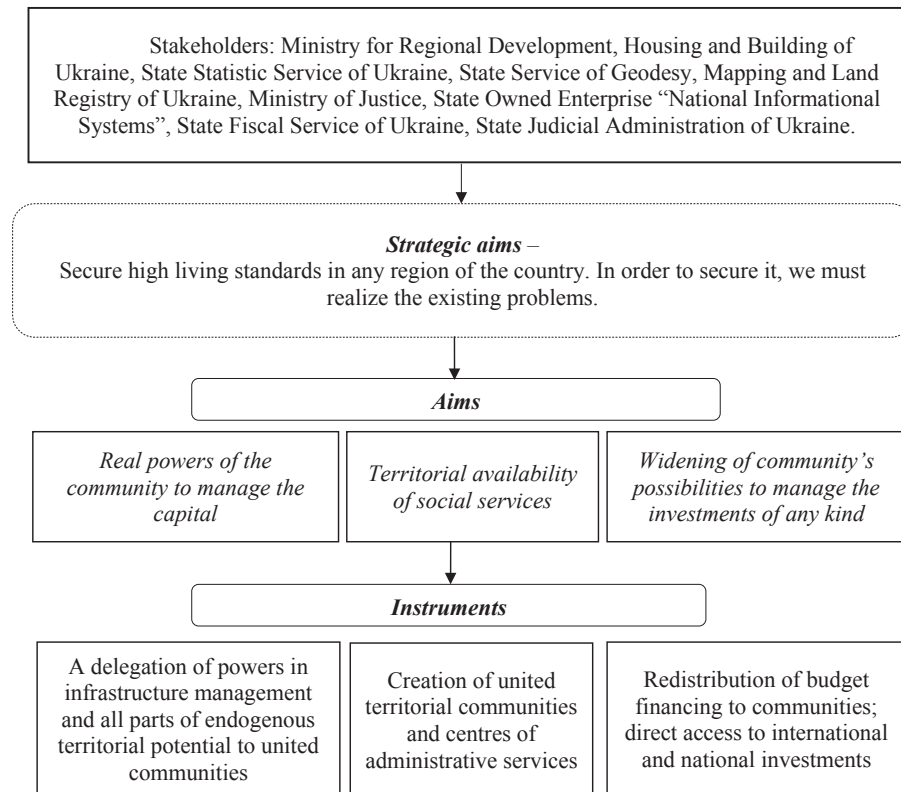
Stakeholders: Ministry for Regional Development, Housing and Building of Ukraine, State Statistic Service of Ukraine, State Service of Geodesy, Mapping and Land Registry of Ukraine, Ministry of Justice, State Owned Enterprise "National Informational Systems", State Fiscal Service of Ukraine, State Judicial Administration of Ukraine.

*Strategic aims* –
Secure high living standards in any region of the country. In order to secure it, we must realize the existing problems.

*Aims*

*Real powers of the community to manage the capital*

*Territorial availability of social services*

*Widening of community's possibilities to manage the investments of any kind*

*Instruments*

A delegation of powers in infrastructure management and all parts of endogenous territorial potential to united communities

Creation of united territorial communities and centres of administrative services

Redistribution of budget financing to communities; direct access to international and national investments